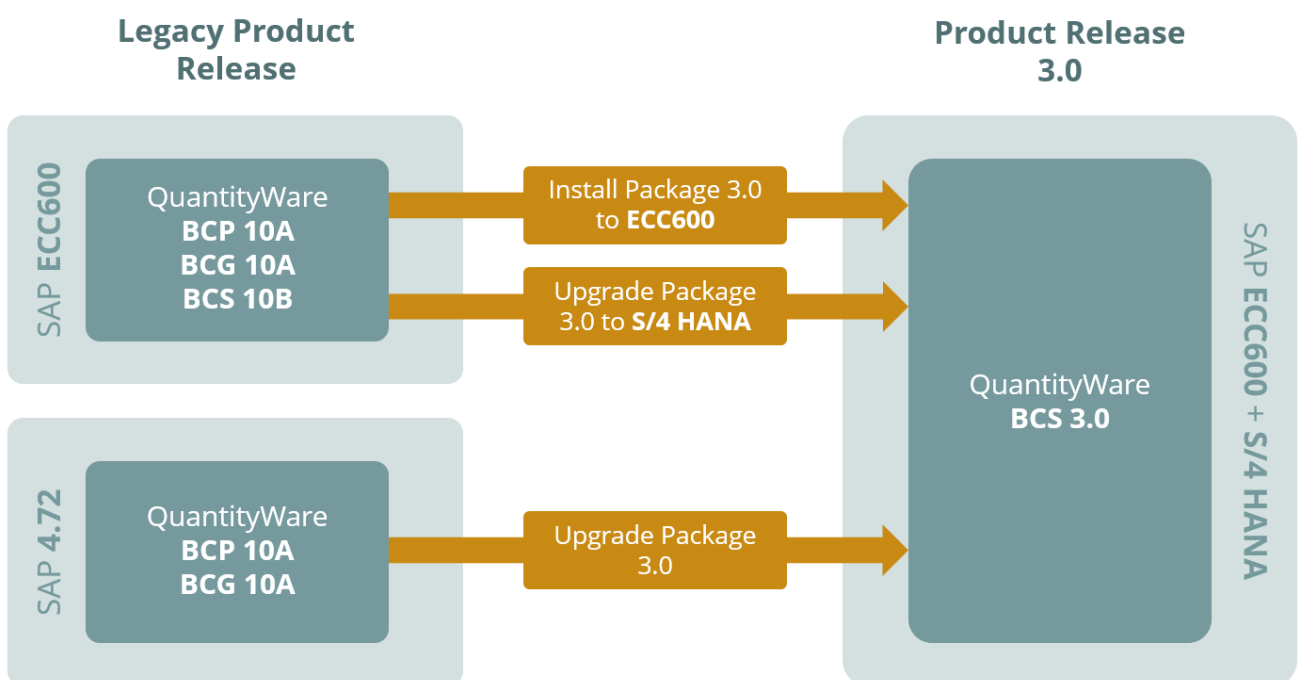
Legacy Product Release

Product Release 3.0

SAP ECC600

QuantityWare
BCP 10A
BCG 10A
BCS 10B

Install Package 3.0 to ECC600

Upgrade Package 3.0 to S/4 HANA

SAP 4.72

QuantityWare
BCP 10A
BCG 10A

Upgrade Package 3.0

QuantityWare
BCS 3.0

SAP ECC600 + S/4 HANA